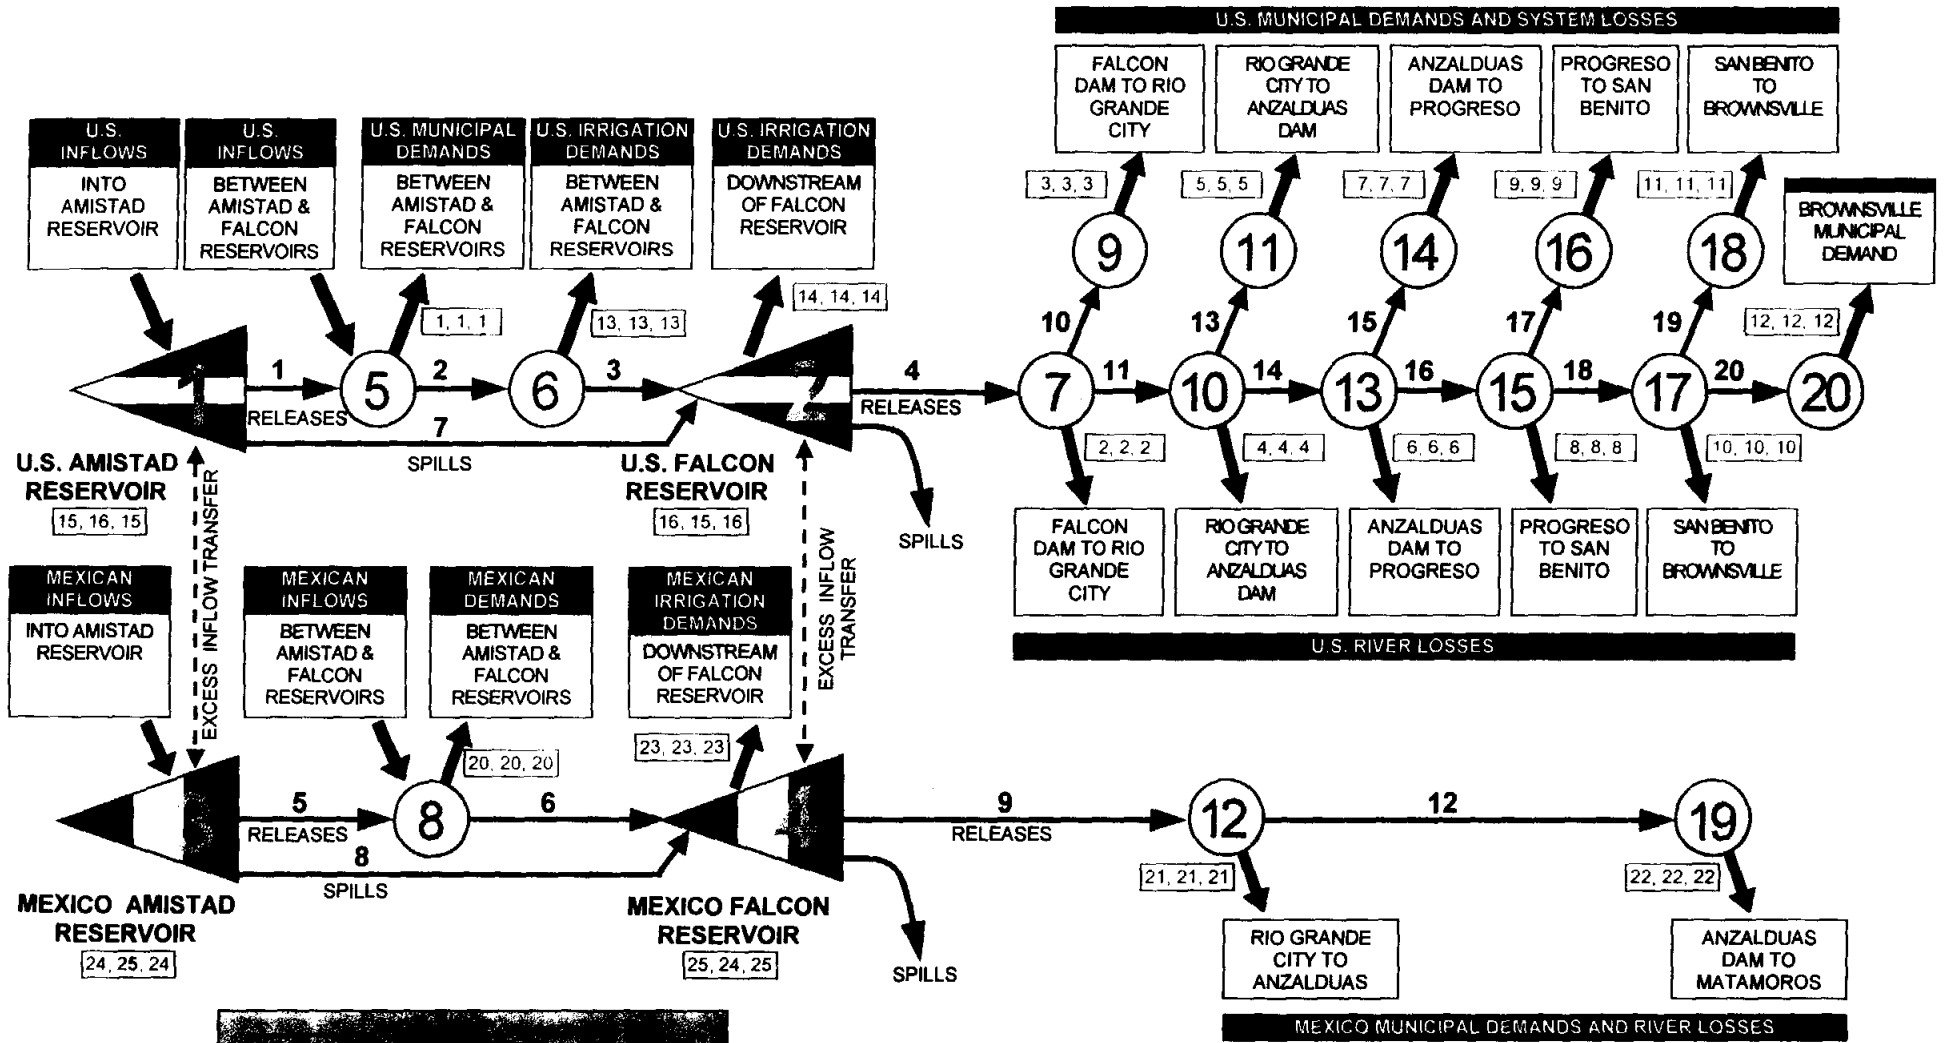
U.S. MUNICIPAL DEMANDS AND SYSTEM LOSSES

FALCON DAM TO RIO GRANDE CITY

RIO GRANDE CITY TO ANZALDUAS DAM

ANZALDUAS DAM TO PROGRESO

PROGRESO TO SAN BENITO

SAN BENITO TO BROWNSVILLE

U.S. INFLOWS
INTO AMISTAD RESERVOIR

U.S. INFLOWS
BETWEEN AMISTAD & FALCON RESERVOIRS

U.S. MUNICIPAL DEMANDS
BETWEEN AMISTAD & FALCON RESERVOIRS

U.S. IRRIGATION DEMANDS
BETWEEN AMISTAD & FALCON RESERVOIRS

U.S. IRRIGATION DEMANDS
DOWNSTREAM OF FALCON RESERVOIR

3, 3, 3
5, 5, 5
7, 7, 7
9, 9, 9
11, 11, 11

BROWNSVILLE MUNICIPAL DEMAND

9
11
14
16
18

14, 14, 14
1, 1, 1
13, 13, 13
12, 12, 12

10
13
15
17
19

1
5
2
6
3
1
2
4
7
11
10
14
13
16
15
18
17
20
20

RELEASES
RELEASES
7
SPILLS

2, 2, 2
4, 4, 4
6, 6, 6
8, 8, 8
10, 10, 10

U.S. AMISTAD RESERVOIR
15, 16, 15

U.S. FALCON RESERVOIR
16, 15, 16

SPILLS

EXCESS INFLOW TRANSFER

FALCON DAM TO RIO GRANDE CITY

RIO GRANDE CITY TO ANZALDUAS DAM

ANZALDUAS DAM TO PROGRESO

PROGRESO TO SAN BENITO

SAN BENITO TO BROWNSVILLE

MEXICAN INFLOWS
INTO AMISTAD RESERVOIR

MEXICAN INFLOWS
BETWEEN AMISTAD & FALCON RESERVOIRS

MEXICAN DEMANDS
BETWEEN AMISTAD & FALCON RESERVOIRS

MEXICAN IRRIGATION DEMANDS
DOWNSTREAM OF FALCON RESERVOIR

EXCESS INFLOW TRANSFER

U.S. RIVER LOSSES

20, 20, 20
23, 23, 23

3
5
RELEASES
8
6
4
9
RELEASES
12
12
19
8
SPILLS

21, 21, 21
22, 22, 22

MEXICO AMISTAD RESERVOIR
24, 25, 24

MEXICO FALCON RESERVOIR
25, 24, 25

SPILLS

RIO GRANDE CITY TO ANZALDUAS

ANZALDUAS DAM TO MATAMOROS

MEXICO MUNICIPAL DEMANDS AND RIVER LOSSES